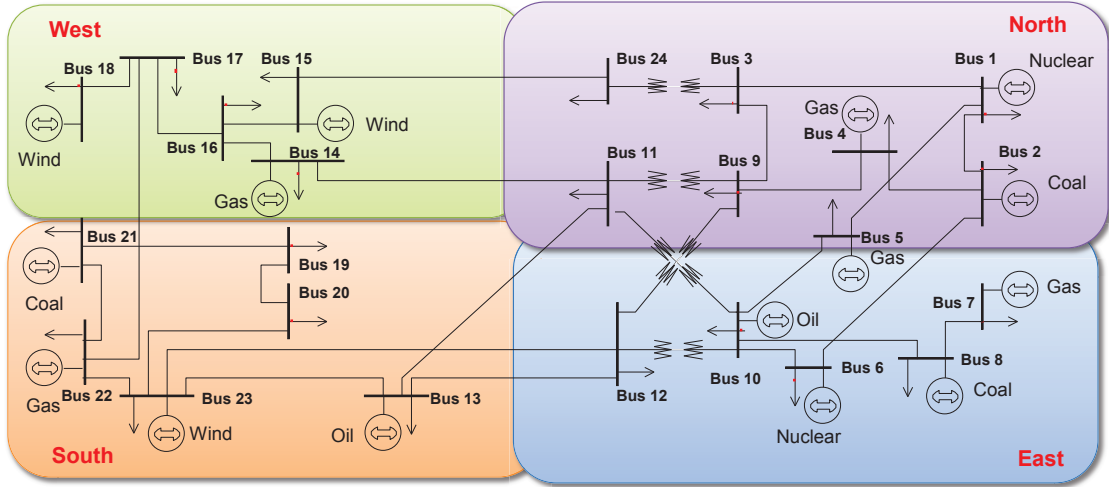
West

North

Bus 18

Bus 17

Bus 15

Bus 24

Bus 3

Bus 1

Nuclear

Wind

Wind

Gas

Bus 4

Bus 16

Bus 14

Bus 11

Bus 9

Bus 2

Coal

Gas

Bus 21

Bus 5

Gas

Bus 19

Coal

Bus 20

Bus 7

Gas

Oil

Bus 8

Bus 10

Bus 6

Coal

Gas

Bus 22

Bus 23

Bus 13

Bus 12

Wind

Oil

Nuclear

South

East